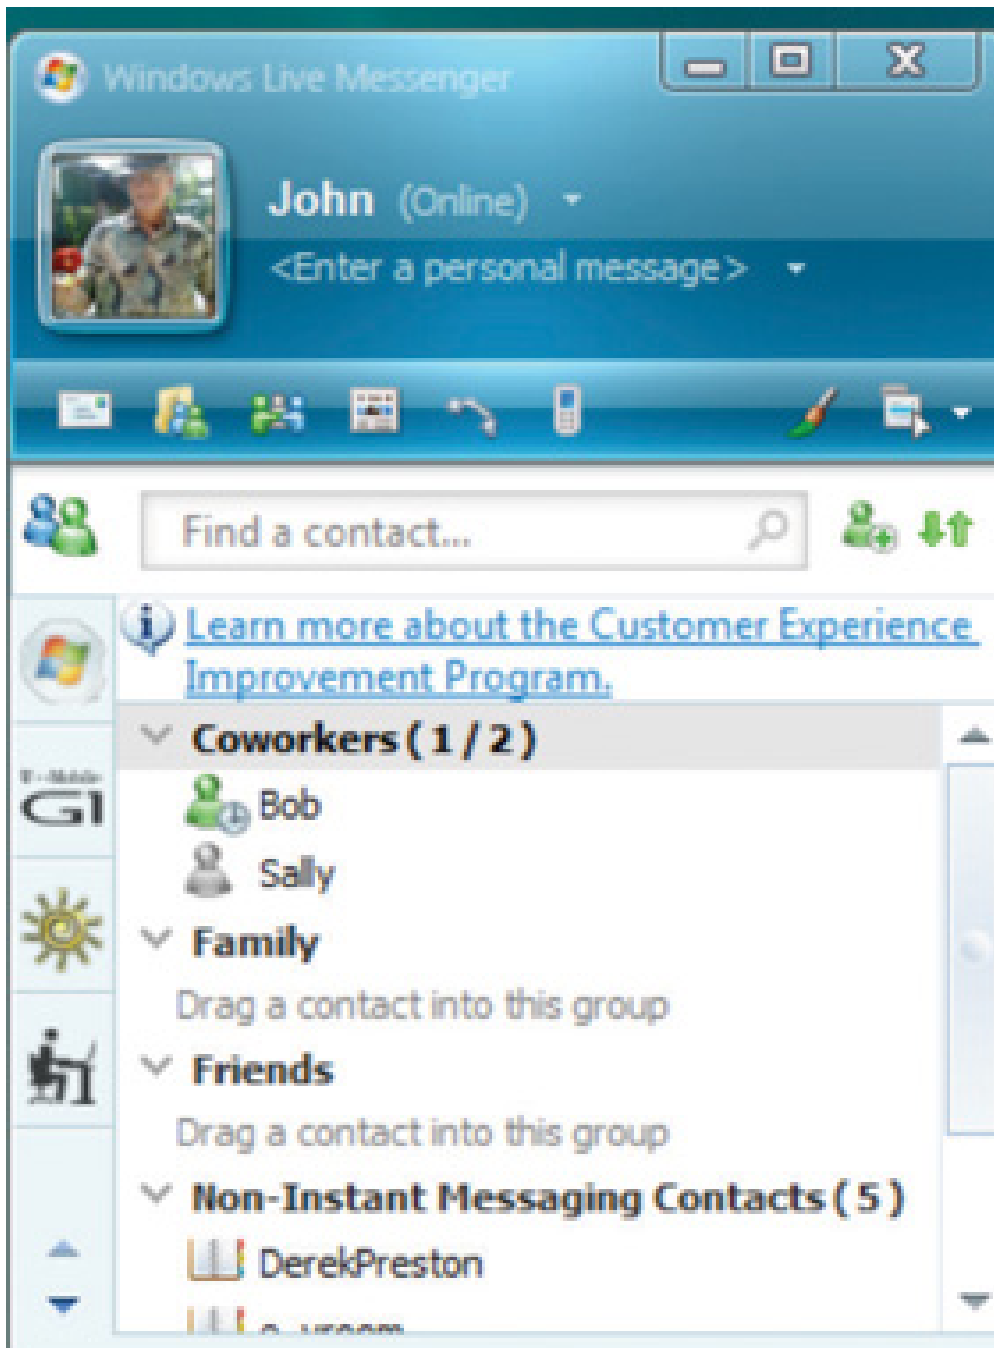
Windows Live Messenger

John (Online)

<Enter a personal message>

Find a contact...

Learn more about the Customer Experience Improvement Program.

T-Mobile G1

Coworkers ( 1 / 2 )

Bob

Sally

Family

Drag a contact into this group

Friends

Drag a contact into this group

Non-Instant Messaging Contacts ( 5 )

DerekPreston

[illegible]